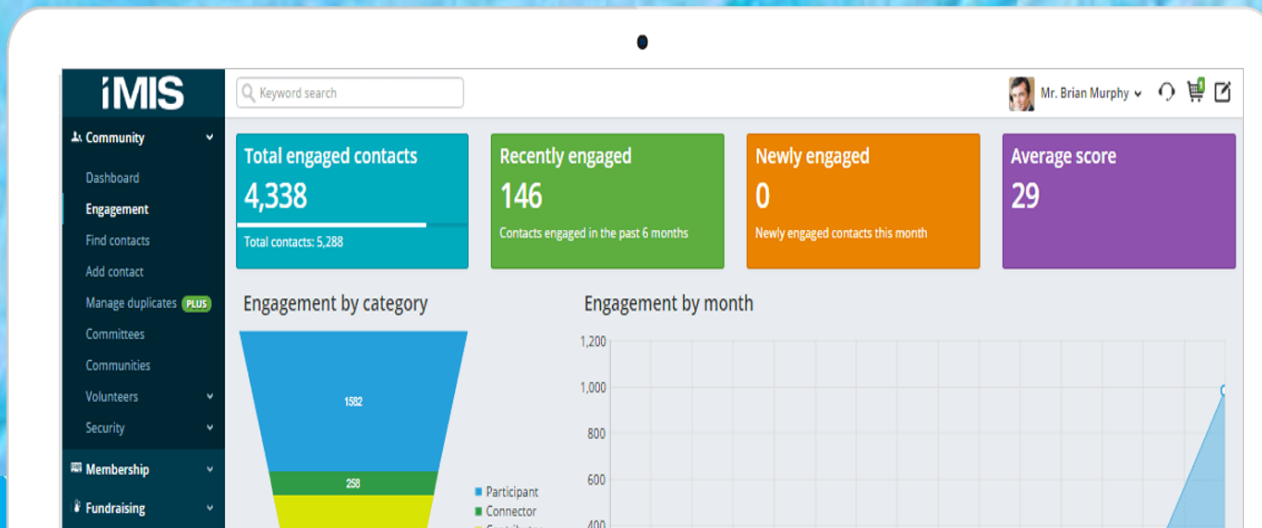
iMIS

Keyword search

Mr. Brian Murphy

Community

Dashboard

Engagement

Find contacts

Add contact

Manage duplicates PLUS

Committees

Communities

Volunteers

Security

Membership

Fundraising

Total engaged contacts
4,338
Total contacts: 5,288

Recently engaged
146
Contacts engaged in the past 6 months

Newly engaged
0
Newly engaged contacts this month

Average score
29

Engagement by category

1582

258

Participant
Connector
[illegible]

Engagement by month

1,200
1,000
800
600
400